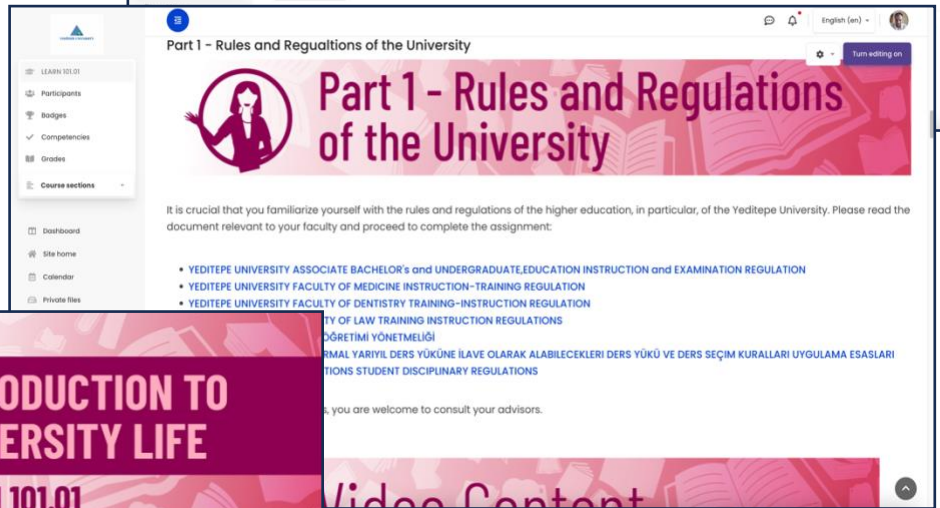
LEARN 101.01
Participants
Badges
Competencies
Grades
Course sections
Dashboard
Site home
Calendar
Private files

English (en)
Turn editing on

Part 1 - Rules and Regualtions of the University

Part 1 - Rules and Regulations of the University

It is crucial that you familiarize yourself with the rules and regulations of the higher education, in particular, of the Yeditepe University. Please read the document relevant to your faculty and proceed to complete the assignment:

• YEDITEPE UNIVERSITY ASSOCIATE BACHELOR's and UNDERGRADUATE,EDUCATION INSTRUCTION and EXAMINATION REGULATION
• YEDITEPE UNIVERSITY FACULTY OF MEDICINE INSTRUCTION-TRAINING REGULATION
• YEDITEPE UNIVERSITY FACULTY OF DENTISTRY TRAINING-INSTRUCTION REGULATION
• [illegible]TY OF LAW TRAINING INSTRUCTION REGULATIONS
• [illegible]ÖĞRETİMİ YÖNETMELİĞİ
• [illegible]RMAL YARIYIL DERS YÜKÜNE İLAVE OLARAK ALABİLECEKLERİ DERS YÜKÜ VE DERS SEÇİM KURALLARI UYGULAMA ESASLARI
• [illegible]TIONS STUDENT DISCIPLINARY REGULATIONS

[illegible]s, you are welcome to consult your advisors.

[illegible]ODUCTION TO
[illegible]ERSITY LIFE
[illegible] 101.01

Video Content